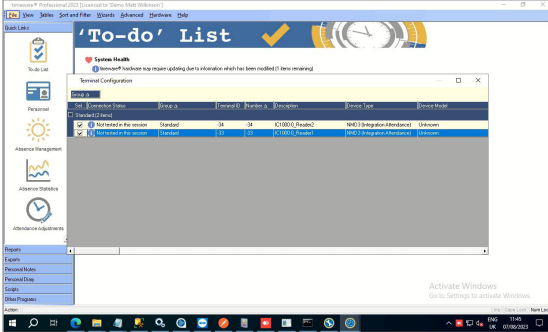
timeware® Professional 2023 [Licensed to 'Demo Matt Wilkinson']

File View Tables Sort and Filter Wizards Advanced Hardware Help

Quick Links

To-do List

Personnel

Absence Management

Absence Statistics

Attendance Adjustments

'To-do' List

System Health

timeware® hardware may require updating due to information which has been modified (1 items remaining)

Terminal Configuration

Group

| Sel. | Connection Status | Group | Terminal ID | Number | Description | Device Type | Device Model |
|---|---|---|---|---|---|---|---|
| Standard (2 items) | | | | | | | |
| ✓ | Not tested in this session | Standard | -34 | -34 | IC1000.0_Reader2 | NHD 3 (Integration Attendance) | Unknown |
| ✓ | Not tested in this session | Standard | -33 | -33 | IC1000.0_Reader1 | NHD 3 (Integration Attendance) | Unknown |

Reports

Exports

Personal Notes

Personal Diary

Scripts

Other Programs

Action

Activate Windows
Go to Settings to activate Windows.

Scrl Caps Lock Num

ENG UK 11:45 07/08/2023